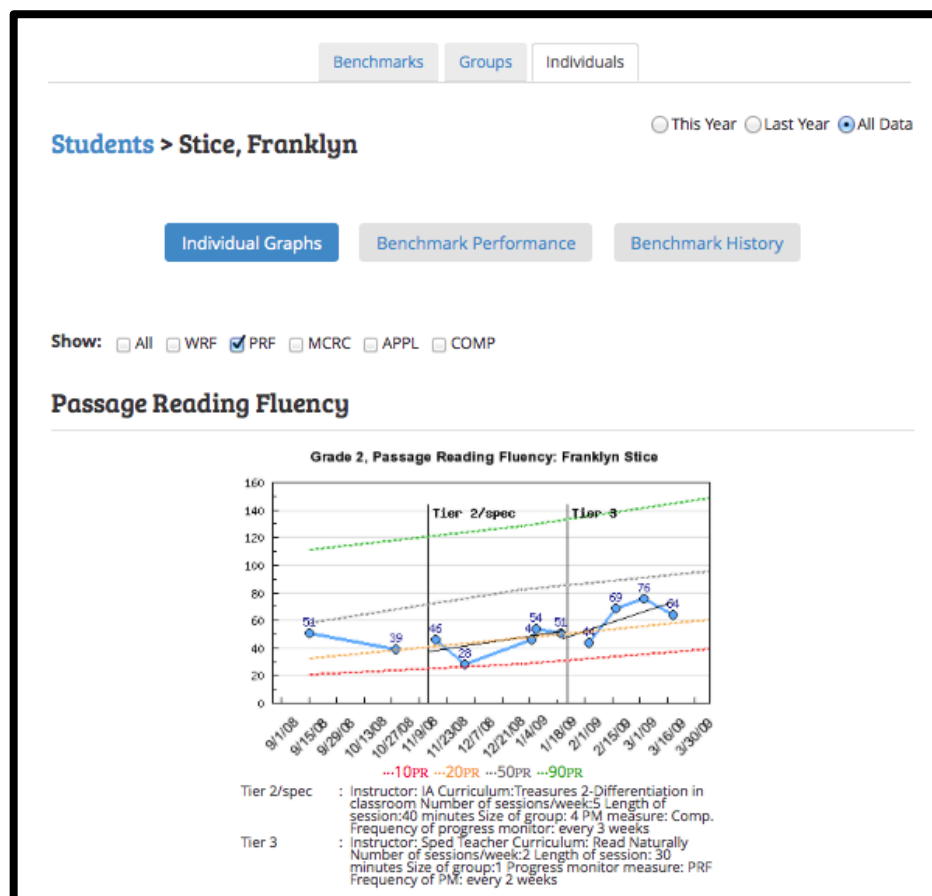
Benchmarks Groups Individuals

Students > Stice, Franklyn

This Year Last Year All Data

Individual Graphs Benchmark Performance Benchmark History

Show: All WRF PRF MCRC APPL COMP

Passage Reading Fluency

Grade 2, Passage Reading Fluency: Franklyn Stice

160
140
120
100
80
60
40
20
0

Tier 2/spec
Tier 3

51 39 46 28 46 54 51 44 69 76 64

9/1/08 9/15/08 9/29/08 10/13/08 10/27/08 11/9/08 11/23/08 12/7/08 12/21/08 1/4/09 1/18/09 2/1/09 2/15/09 3/1/09 3/16/09 3/30/09

···10PR ···20PR ···50PR ···90PR

Tier 2/spec : Instructor: IA Curriculum:Treasures 2-Differentiation in classroom Number of sessions/week:5 Length of session:40 minutes Size of group: 4 PM measure: Comp. Frequency of progress monitor: every 3 weeks

Tier 3 : Instructor: Sped Teacher Curriculum: Read Naturally Number of sessions/week:2 Length of session: 30 minutes Size of group:1 Progress monitor measure: PRF Frequency of PM: every 2 weeks